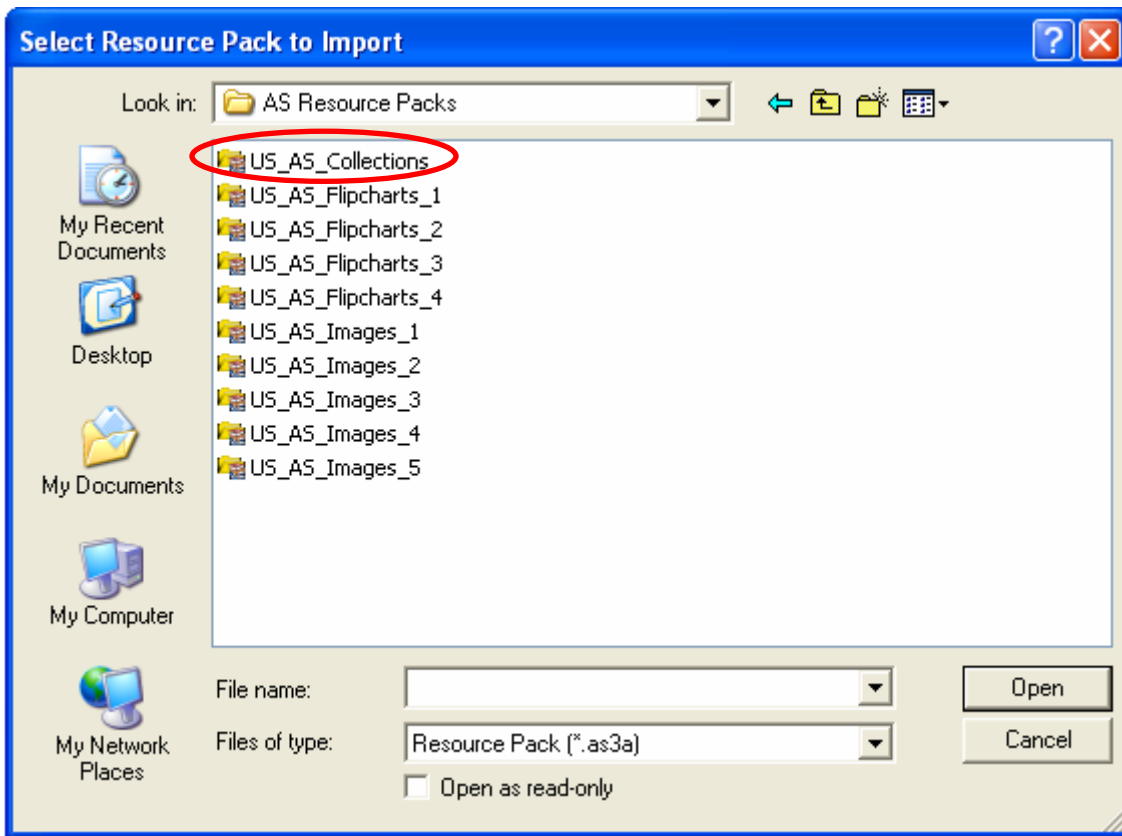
Select Resource Pack to Import

Look in: AS Resource Packs

My Recent Documents
Desktop
My Documents
My Computer
My Network Places

US_AS_Collections
US_AS_Flipcharts_1
US_AS_Flipcharts_2
US_AS_Flipcharts_3
US_AS_Flipcharts_4
US_AS_Images_1
US_AS_Images_2
US_AS_Images_3
US_AS_Images_4
US_AS_Images_5

File name:
Files of type: Resource Pack (*.as3a)
Open as read-only

Open
Cancel